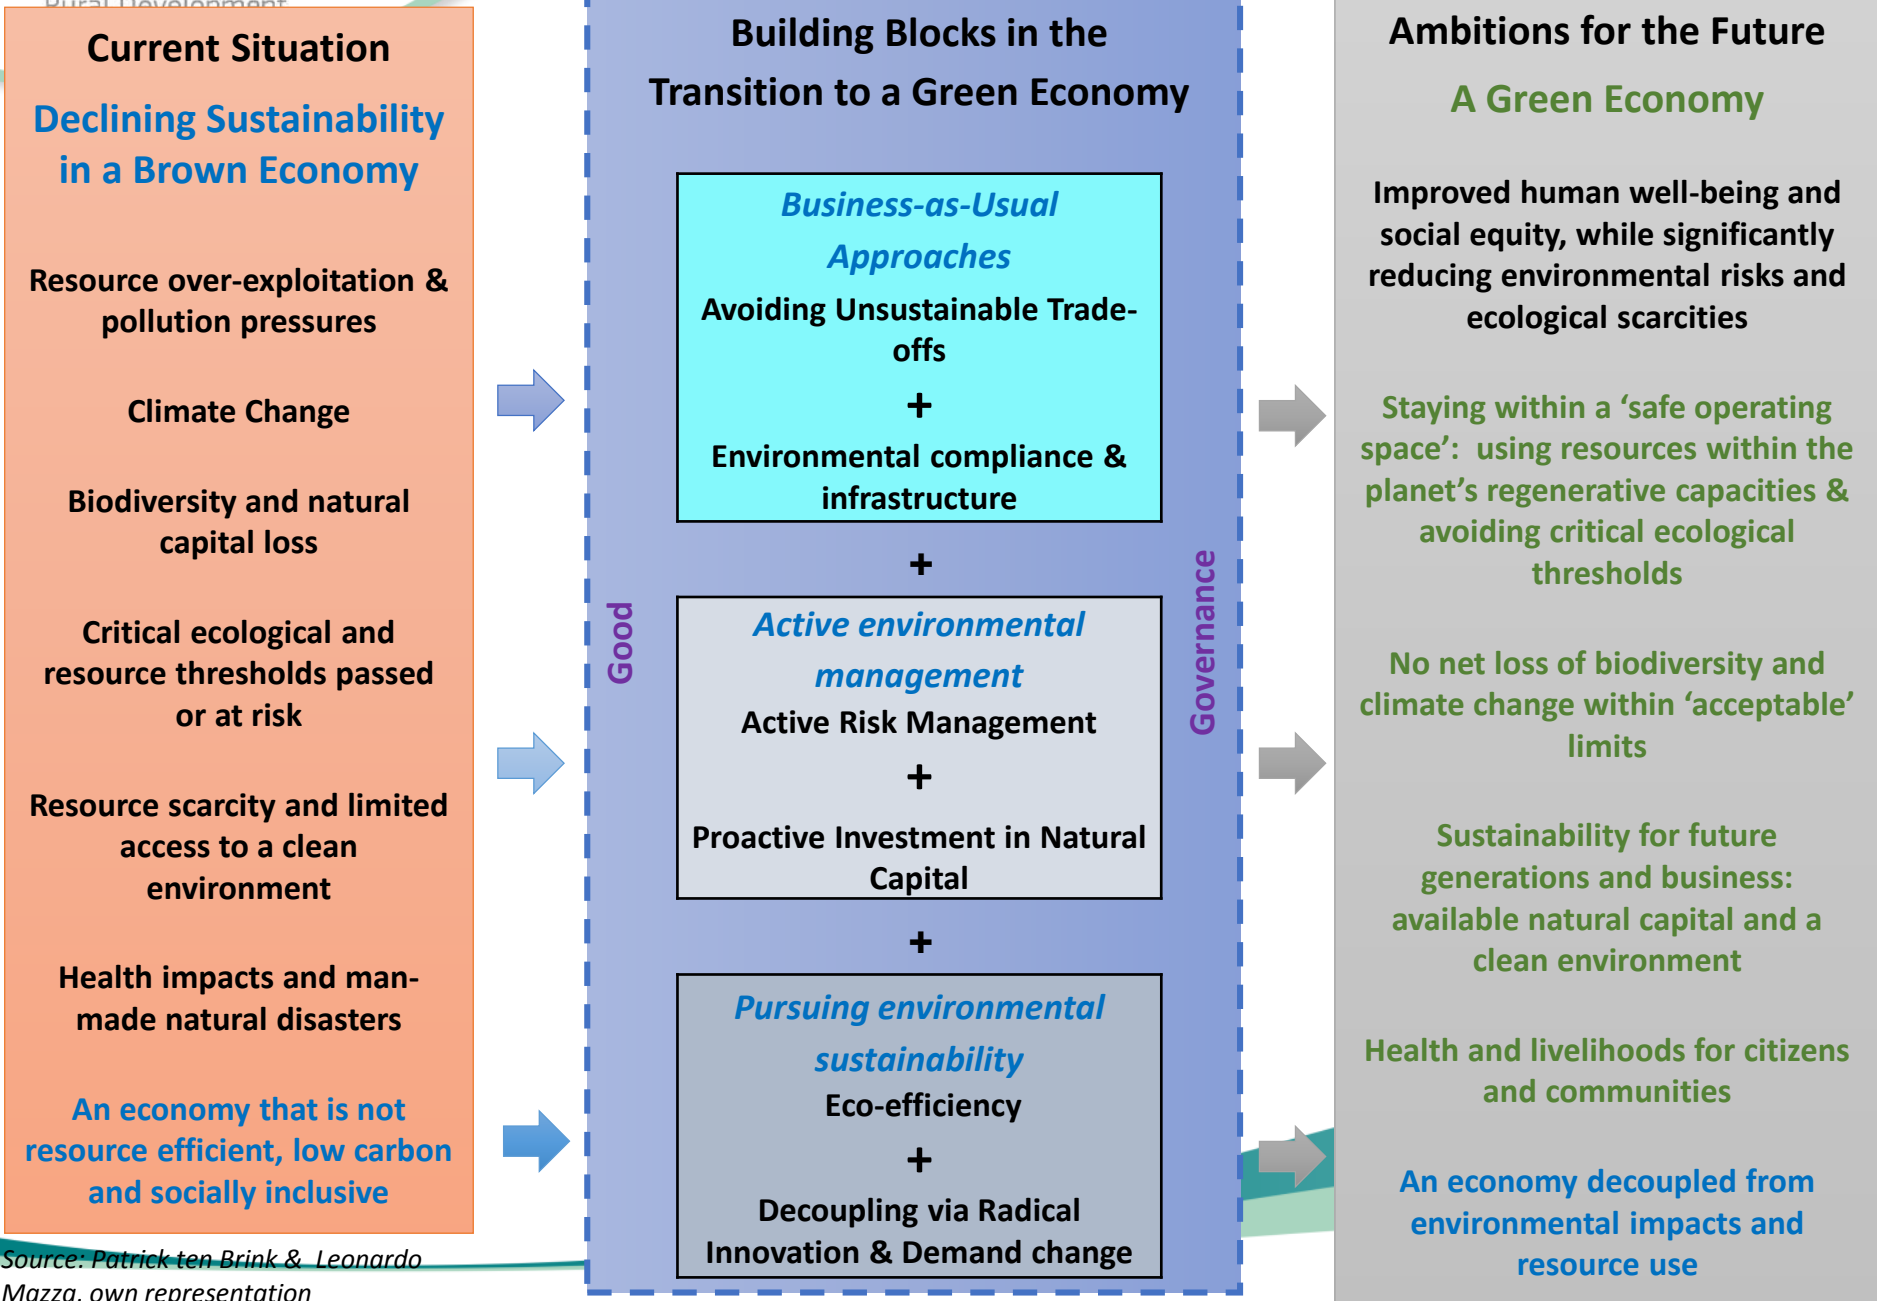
Current Situation

Declining Sustainability in a Brown Economy

Resource over-exploitation & pollution pressures

Climate Change

Biodiversity and natural capital loss

Critical ecological and resource thresholds passed or at risk

Resource scarcity and limited access to a clean environment

Health impacts and man-made natural disasters

An economy that is not resource efficient, low carbon and socially inclusive

Source: Patrick ten Brink & Leonardo Mazza, own representation

Building Blocks in the Transition to a Green Economy

Good

Governance

Business-as-Usual Approaches

Avoiding Unsustainable Trade-offs

+

Environmental compliance & infrastructure

+

Active environmental management

Active Risk Management

+

Proactive Investment in Natural Capital

+

Pursuing environmental sustainability

Eco-efficiency

+

Decoupling via Radical Innovation & Demand change

Ambitions for the Future

A Green Economy

Improved human well-being and social equity, while significantly reducing environmental risks and ecological scarcities

Staying within a 'safe operating space': using resources within the planet's regenerative capacities & avoiding critical ecological thresholds

No net loss of biodiversity and climate change within 'acceptable' limits

Sustainability for future generations and business: available natural capital and a clean environment

Health and livelihoods for citizens and communities

An economy decoupled from environmental impacts and resource use